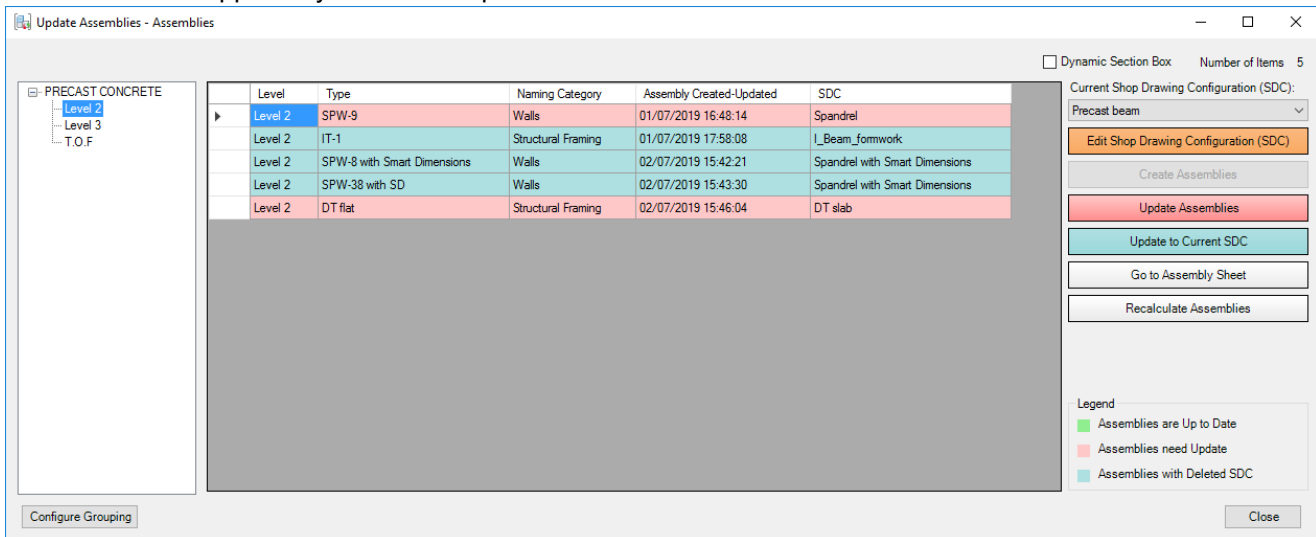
Update Assemblies - Assemblies

Dynamic Section Box Number of Items 5

PRECAST CONCRETE
Level 2
Level 3
T.O.F

| | Level | Type | Naming Category | Assembly Created-Updated | SDC |
|---|---|---|---|---|---|
| ▶ | Level 2 | SPW-9 | Walls | 01/07/2019 16:48:14 | Spandrel |
| | Level 2 | IT-1 | Structural Framing | 01/07/2019 17:58:08 | I_Beam_formwork |
| | Level 2 | SPW-8 with Smart Dimensions | Walls | 02/07/2019 15:42:21 | Spandrel with Smart Dimensions |
| | Level 2 | SPW-38 with SD | Walls | 02/07/2019 15:43:30 | Spandrel with Smart Dimensions |
| | Level 2 | DT flat | Structural Framing | 02/07/2019 15:46:04 | DT slab |

Current Shop Drawing Configuration (SDC):
Precast beam
Edit Shop Drawing Configuration (SDC)
Create Assemblies
Update Assemblies
Update to Current SDC
Go to Assembly Sheet
Recalculate Assemblies

Legend
Assemblies are Up to Date
Assemblies need Update
Assemblies with Deleted SDC

Configure Grouping
Close